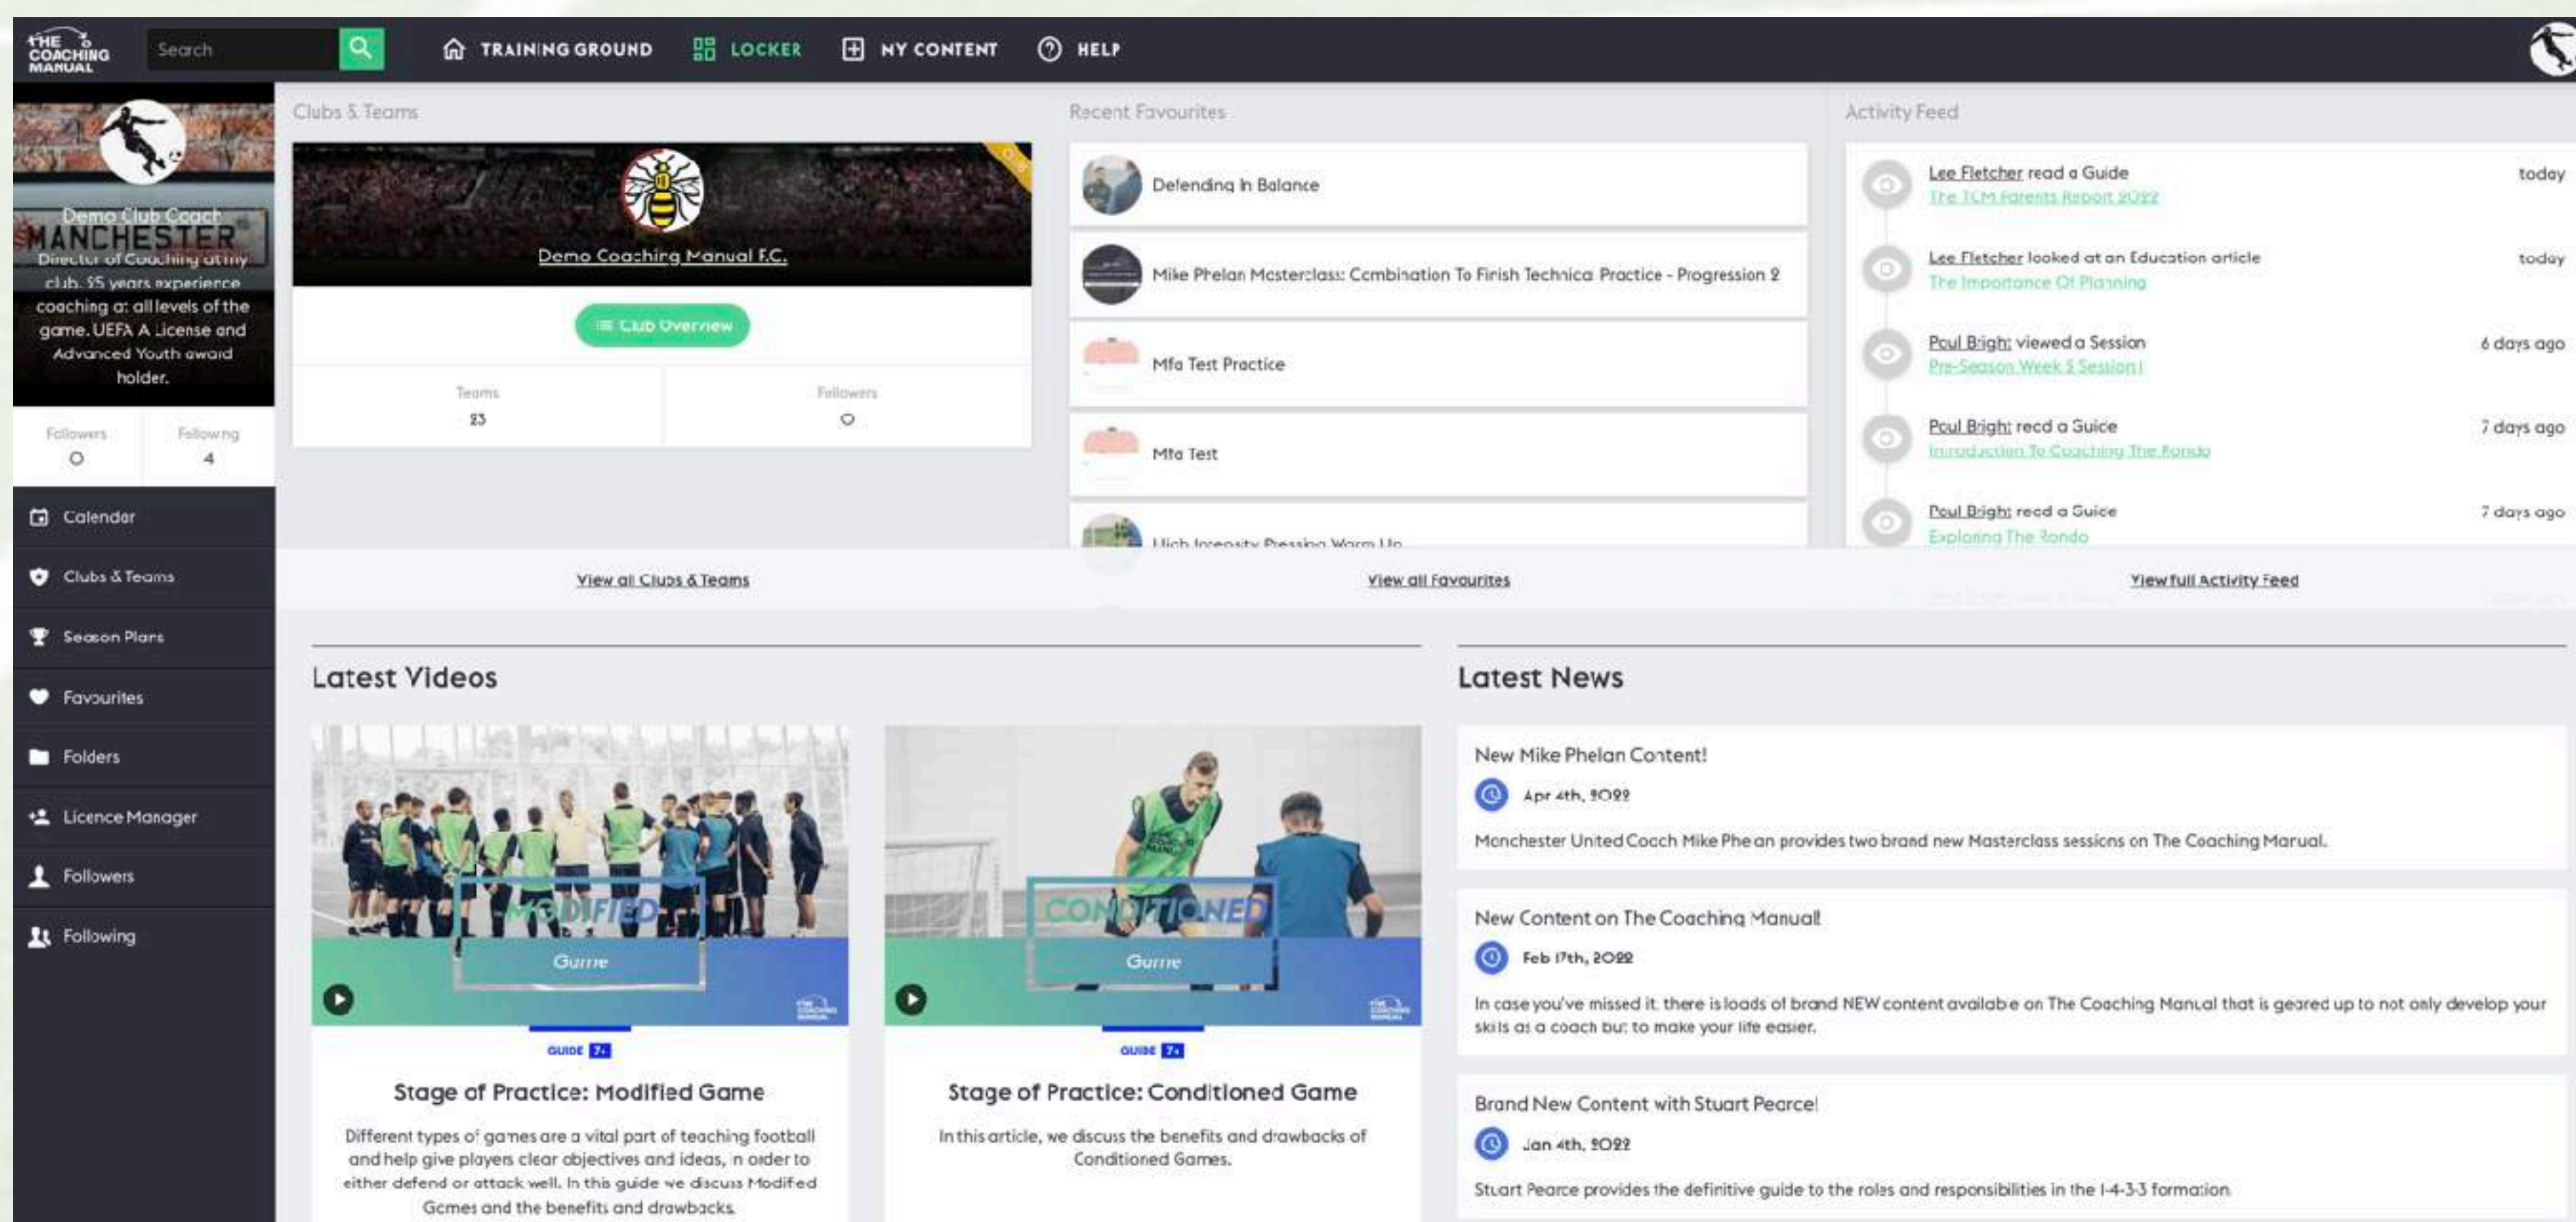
THE COACHING MANUAL

Search

TRAINING GROUND LOCKER MY CONTENT HELP

Demo Club Coach
MANCHESTER
Director of Coaching at my club. 35 years experience coaching at all levels of the game. UEFA A License and Advanced Youth award holder.

Followers 0
Following 4

Calendar
Clubs & Teams
Season Plans
Favourites
Folders
Licence Manager
Followers
Following

Clubs & Teams

Demo Coaching Manual F.C.

Club Overview

Teams 23
Followers 0

View all Clubs & Teams

Recent Favourites

Defending In Balance
Mike Phelan Masterclass: Combination To Finish Technical Practice - Progression 2
Mfa Test Practice
Mfa Test
High Intensity Pressing Warm Up

View all Favourites

Activity Feed

Lee Fletcher read a Guide
The TCM Parents Report 2022
today

Lee Fletcher looked at an Education article
The Importance Of Planning
today

Paul Bright viewed a Session
Pre-Season Week 3 Session 1
6 days ago

Paul Bright read a Guide
Introduction To Coaching The Rondo
7 days ago

Paul Bright read a Guide
Exploring The Rondo
7 days ago

View full Activity Feed

Latest Videos

MODIFIED Game
GUIDE
Stage of Practice: Modified Game
Different types of games are a vital part of teaching football and help give players clear objectives and ideas, in order to either defend or attack well. In this guide we discuss Modified Games and the benefits and drawbacks.

CONDITIONED Game
GUIDE
Stage of Practice: Conditioned Game
In this article, we discuss the benefits and drawbacks of Conditioned Games.

Latest News

New Mike Phelan Content!
Apr 4th, 2022
Manchester United Coach Mike Phelan provides two brand new Masterclass sessions on The Coaching Manual.

New Content on The Coaching Manual!
Feb 17th, 2022
In case you've missed it, there is loads of brand NEW content available on The Coaching Manual that is geared up to not only develop your skills as a coach but to make your life easier.

Brand New Content with Stuart Pearce!
Jan 4th, 2022
Stuart Pearce provides the definitive guide to the roles and responsibilities in the 1-4-3-3 formation.